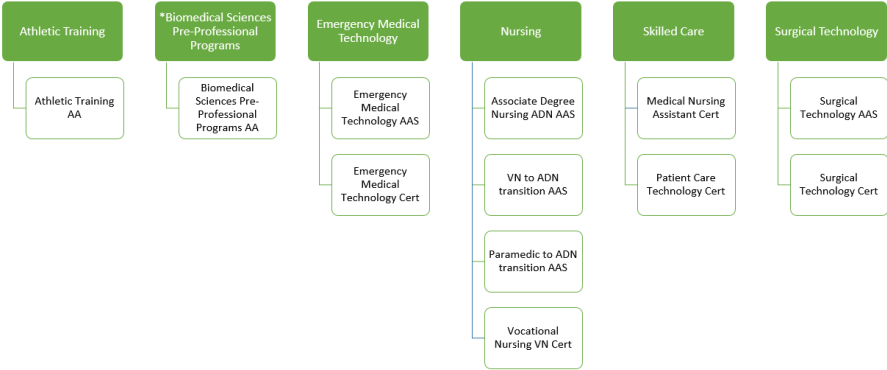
Athletic Training

Athletic Training AA

*Biomedical Sciences Pre-Professional Programs

Biomedical Sciences Pre-Professional Programs AA

Emergency Medical Technology

Emergency Medical Technology AAS

Emergency Medical Technology Cert

Nursing

Associate Degree Nursing ADN AAS

VN to ADN transition AAS

Paramedic to ADN transition AAS

Vocational Nursing VN Cert

Skilled Care

Medical Nursing Assistant Cert

Patient Care Technology Cert

Surgical Technology

Surgical Technology AAS

Surgical Technology Cert